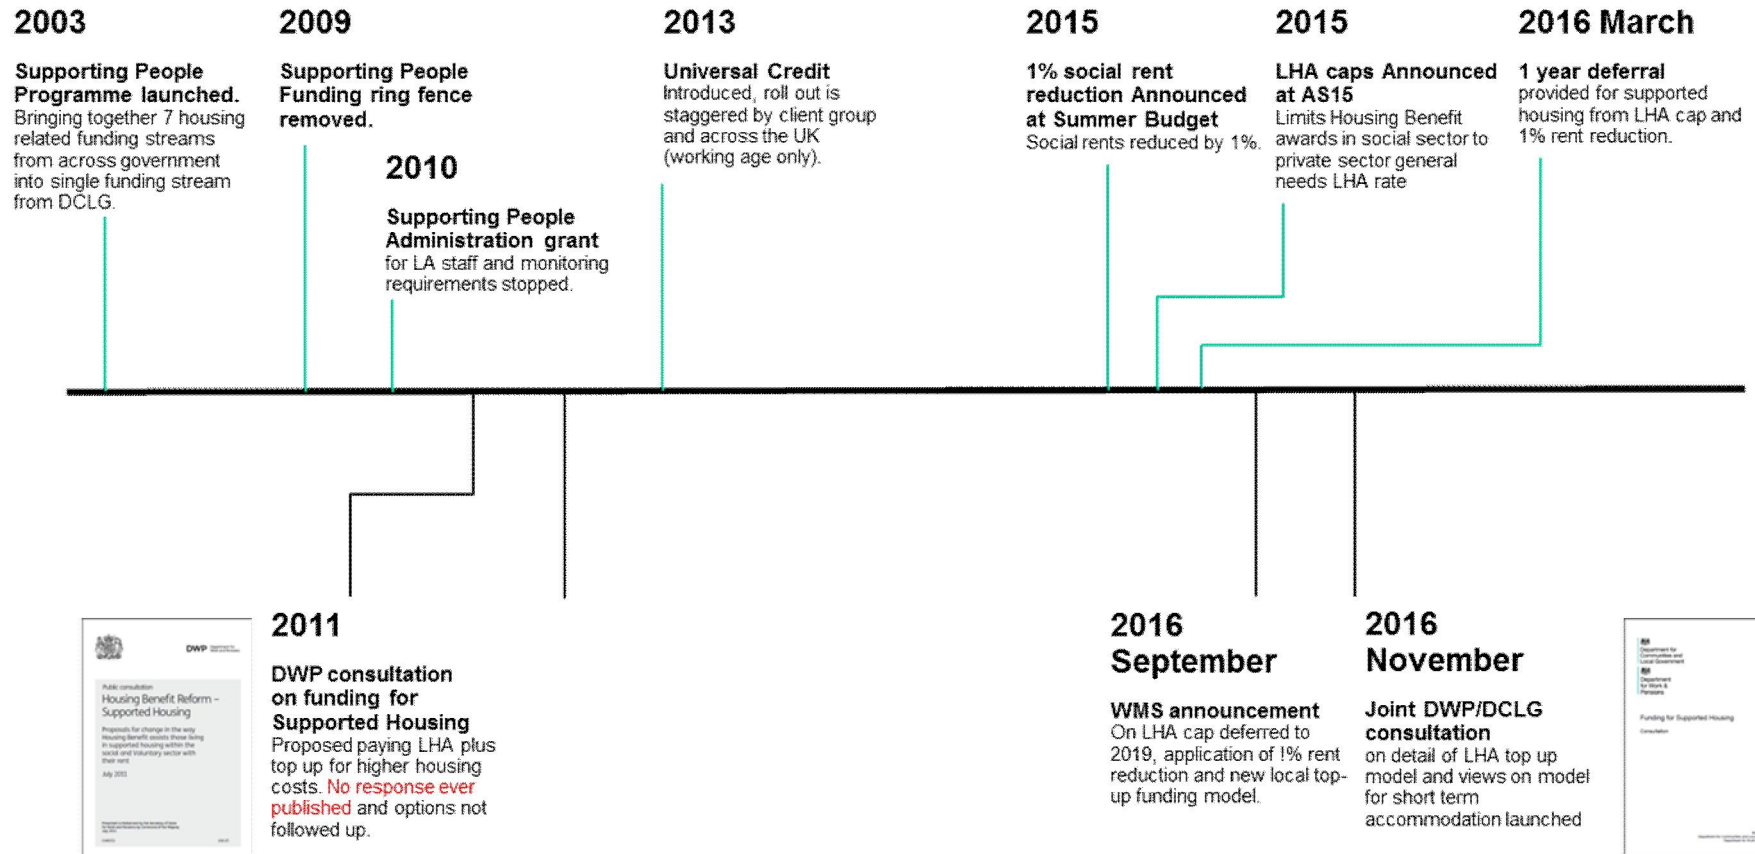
2003

Supporting People Programme launched.
Bringing together 7 housing related funding streams from across government into single funding stream from DCLG.

2009

Supporting People Funding ring fence removed.

2010

Supporting People Administration grant
for LA staff and monitoring requirements stopped.

2013

Universal Credit
Introduced, roll out is staggered by client group and across the UK (working age only).

2015

1% social rent reduction Announced at Summer Budget
Social rents reduced by 1%.

2015

LHA caps Announced at AS15
Limits Housing Benefit awards in social sector to private sector general needs LHA rate

2016 March

1 year deferral
provided for supported housing from LHA cap and 1% rent reduction.

DWP

Public consultation
Housing Benefit Reform – Supported Housing

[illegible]

July 2011

2011

DWP consultation on funding for Supported Housing
Proposed paying LHA plus top up for higher housing costs. No response ever published and options not followed up.

2016 September

WMS announcement
On LHA cap deferred to 2019, application of !% rent reduction and new local top-up funding model.

2016 November

Joint DWP/DCLG consultation
on detail of LHA top up model and views on model for short term accommodation launched

Department for Communities and Local Government
Department for Work & Pensions

Funding for Supported Housing
Consultation